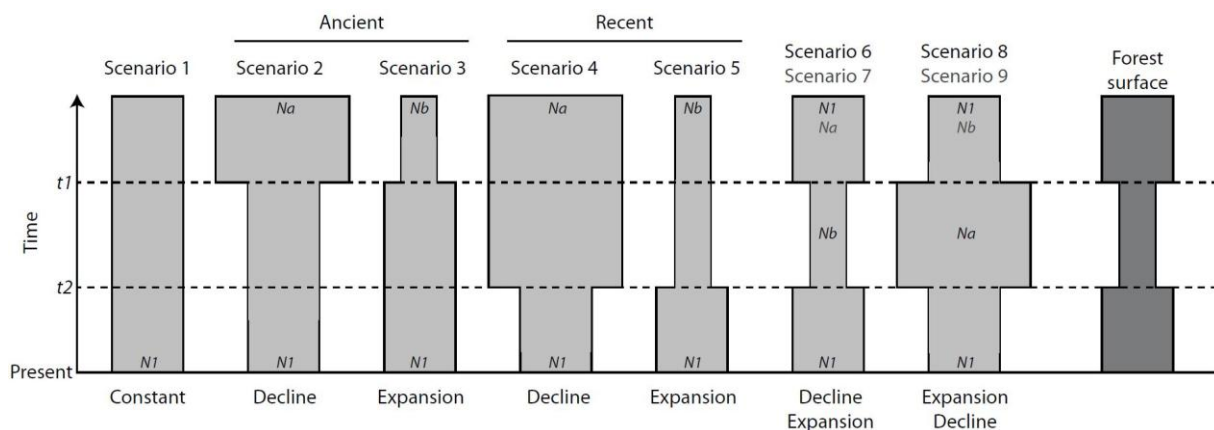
Ancient

Recent

Scenario 1

Scenario 2

Scenario 3

Scenario 4

Scenario 5

Scenario 6
Scenario 7

Scenario 8
Scenario 9

Forest surface

Na

Nb

Na

Nb

N1
Na

N1
Nb

t1

Time

Nb

Na

t2

Present

N1

N1

N1

N1

N1

N1

N1

Constant

Decline

Expansion

Decline

Expansion

Decline
Expansion

Expansion
Decline